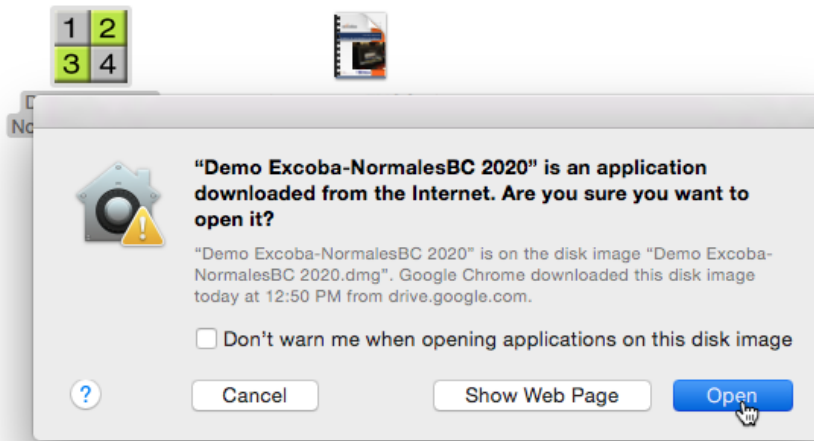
1 2
3 4

D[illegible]
No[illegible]

“Demo Excoba-NormalesBC 2020” is an application downloaded from the Internet. Are you sure you want to open it?

“Demo Excoba-NormalesBC 2020” is on the disk image “Demo Excoba-NormalesBC 2020.dmg”. Google Chrome downloaded this disk image today at 12:50 PM from drive.google.com.

Don’t warn me when opening applications on this disk image

?

Cancel

Show Web Page

Open